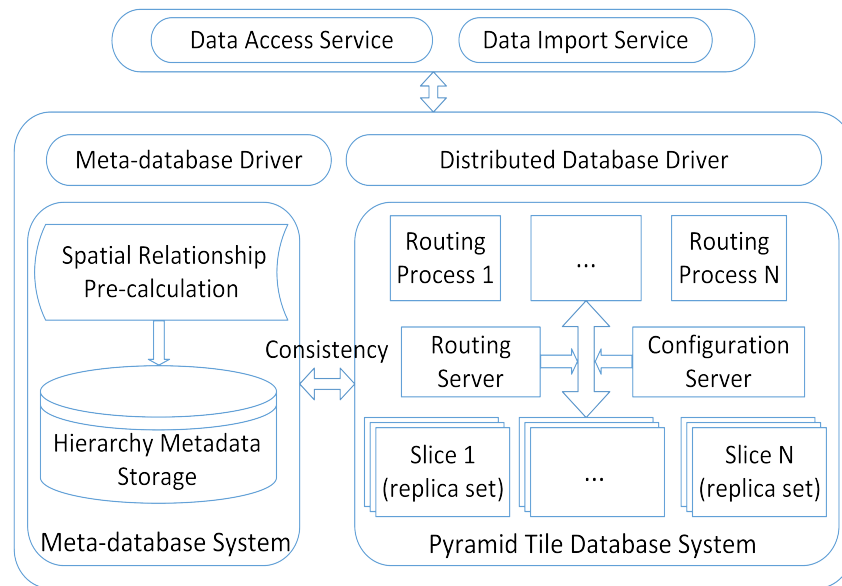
Data Access Service
Data Import Service

Meta-database Driver
Distributed Database Driver

Spatial Relationship Pre-calculation

Hierarchy Metadata Storage

Meta-database System

Consistency

Routing Process 1
...
Routing Process N

Routing Server
Configuration Server

Slice 1 (replica set)
...
Slice N (replica set)

Pyramid Tile Database System